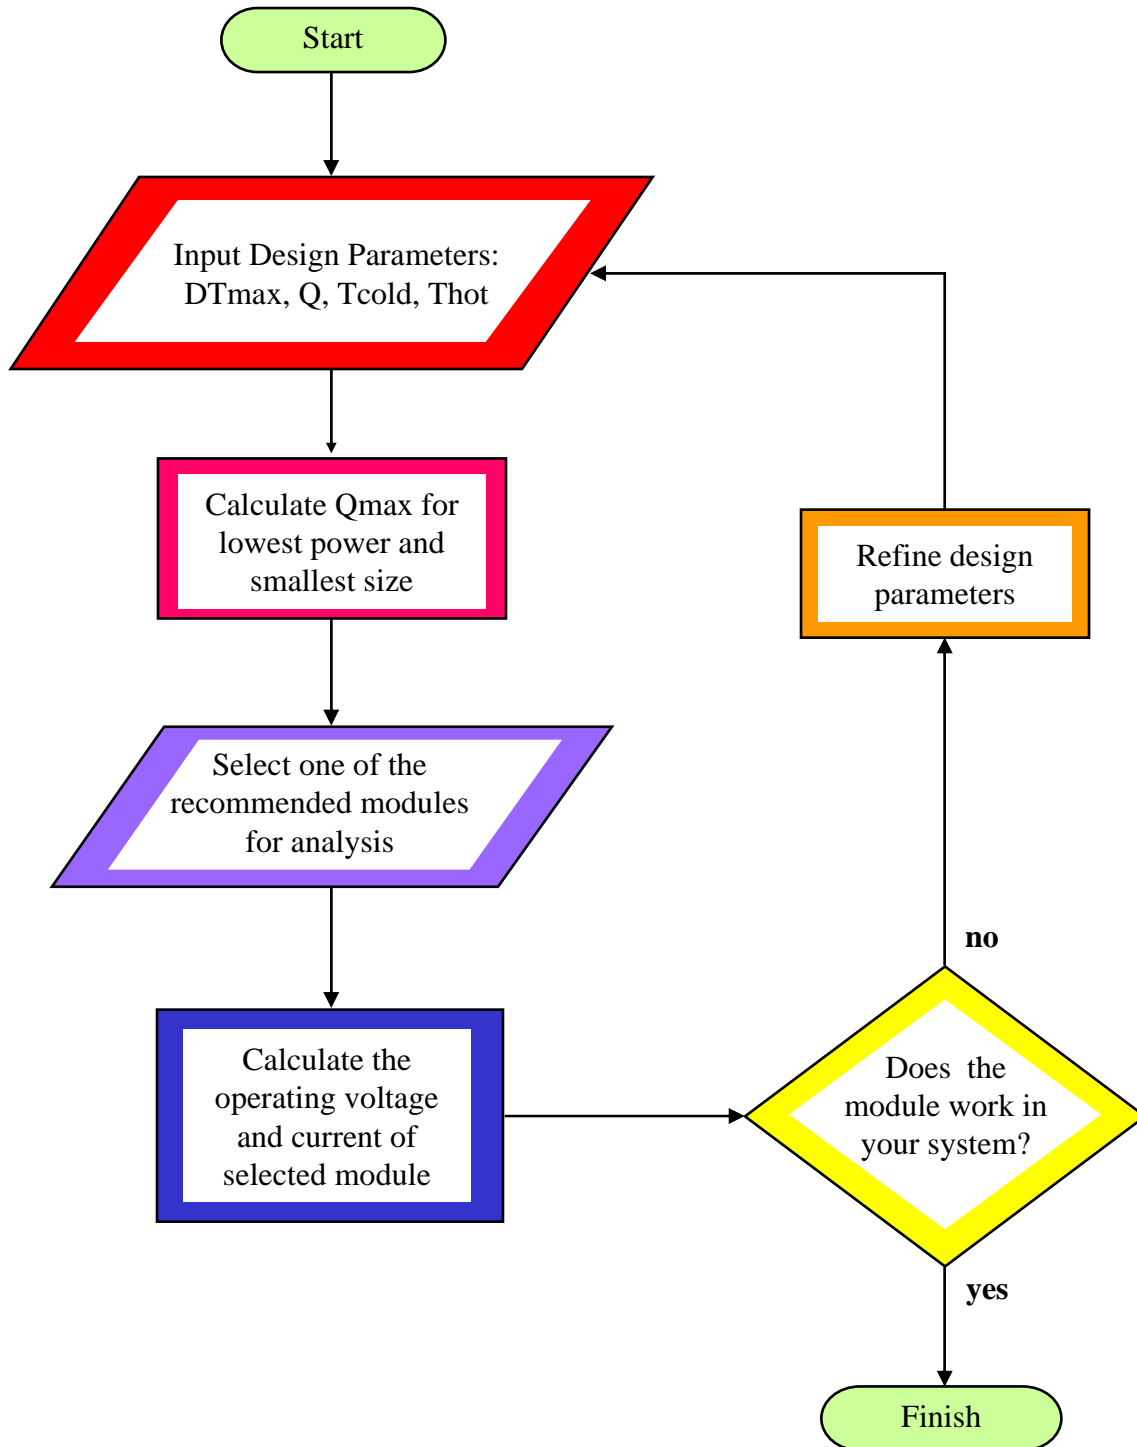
Start

Input Design Parameters: DTmax, Q, Tcold, Thot

Calculate Qmax for lowest power and smallest size

Select one of the recommended modules for analysis

Calculate the operating voltage and current of selected module

Does the module work in your system?

no

Refine design parameters

yes

Finish